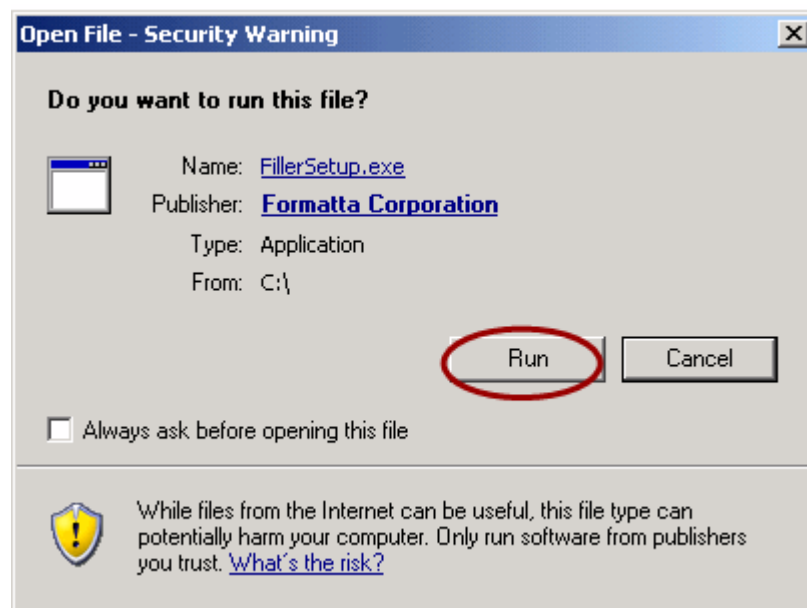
Open File - Security Warning

Do you want to run this file?

Name: FillerSetup.exe
Publisher: Formatta Corporation
Type: Application
From: C:\

Run Cancel

Always ask before opening this file

While files from the Internet can be useful, this file type can potentially harm your computer. Only run software from publishers you trust. What's the risk?